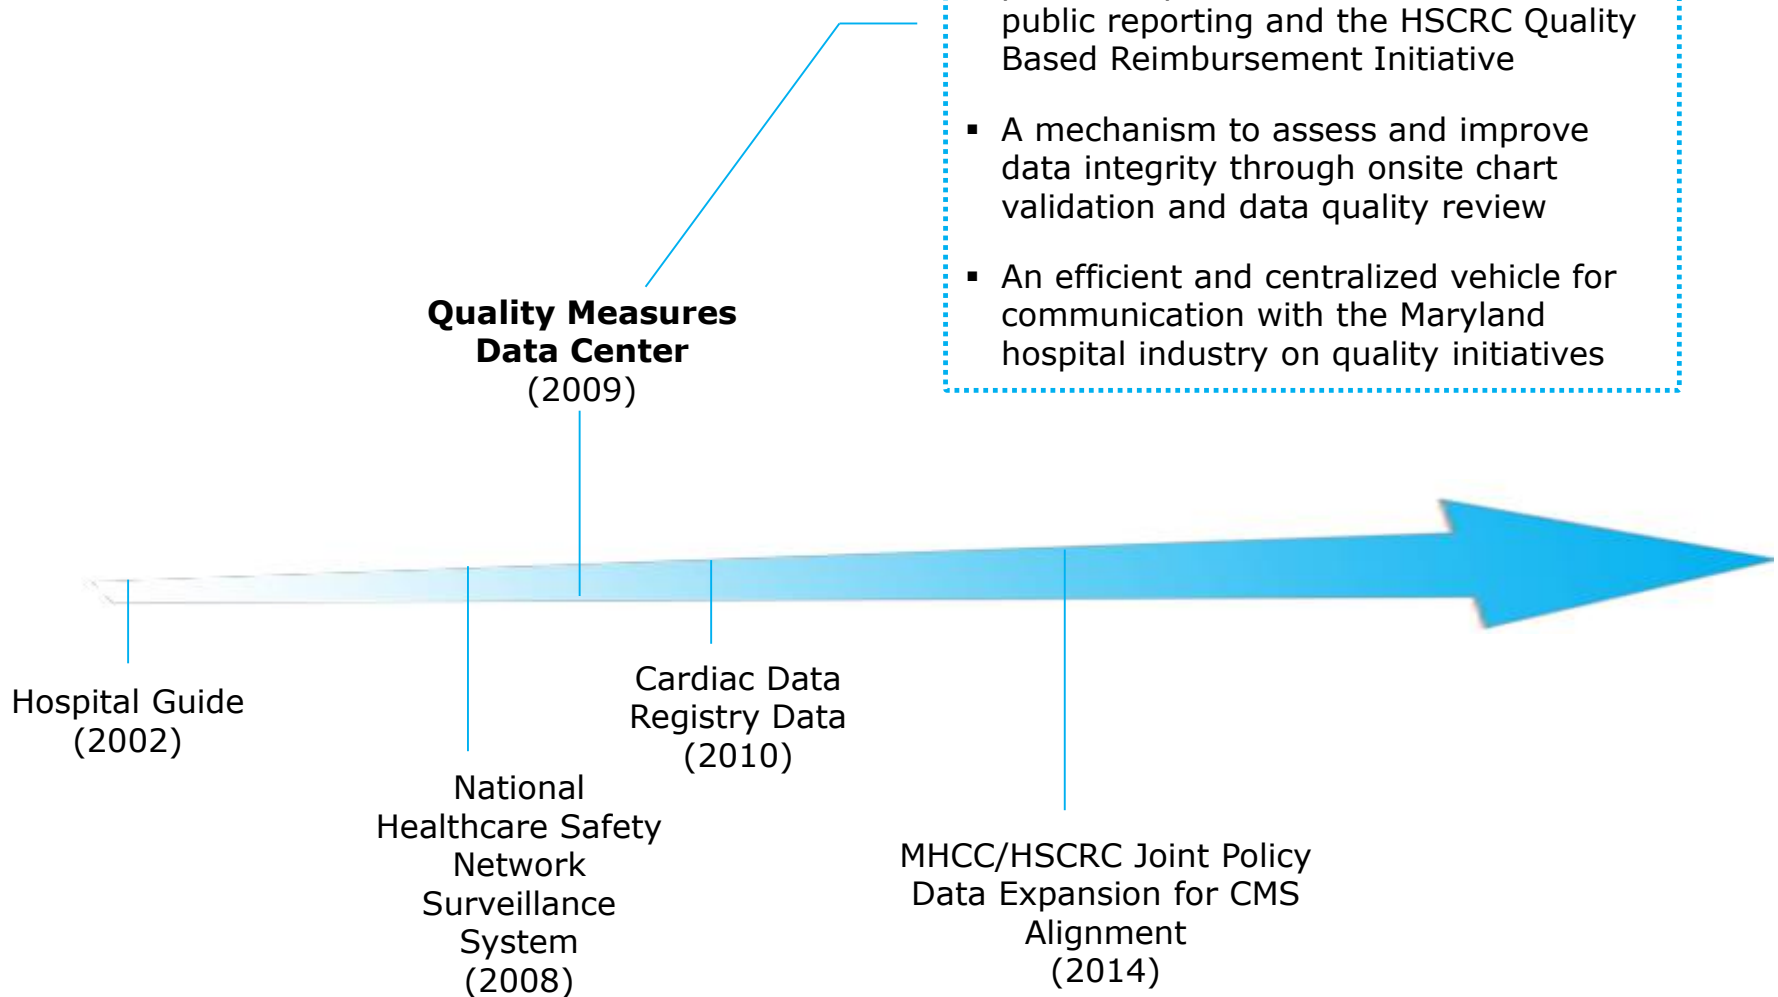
public reporting and the HSCRC Quality Based Reimbursement Initiative

▪ A mechanism to assess and improve data integrity through onsite chart validation and data quality review

▪ An efficient and centralized vehicle for communication with the Maryland hospital industry on quality initiatives

**Quality Measures Data Center**
(2009)

Hospital Guide
(2002)

Cardiac Data Registry Data
(2010)

National Healthcare Safety Network Surveillance System
(2008)

MHCC/HSCRC Joint Policy Data Expansion for CMS Alignment
(2014)